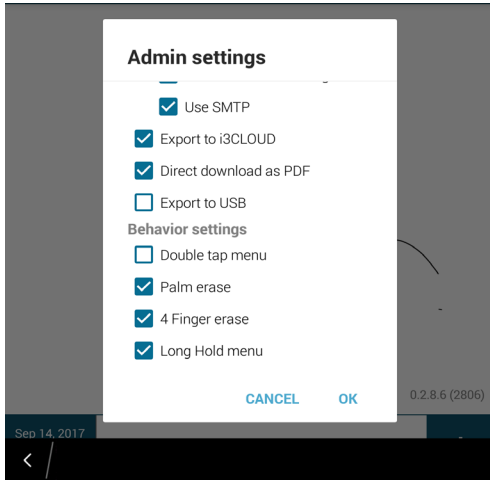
Admin settings

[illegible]

Use SMTP

Export to i3CLOUD

Direct download as PDF

Export to USB

Behavior settings

Double tap menu

Palm erase

4 Finger erase

Long Hold menu

CANCEL OK

0.2.8.6 (2806)

Sep 14, 2017